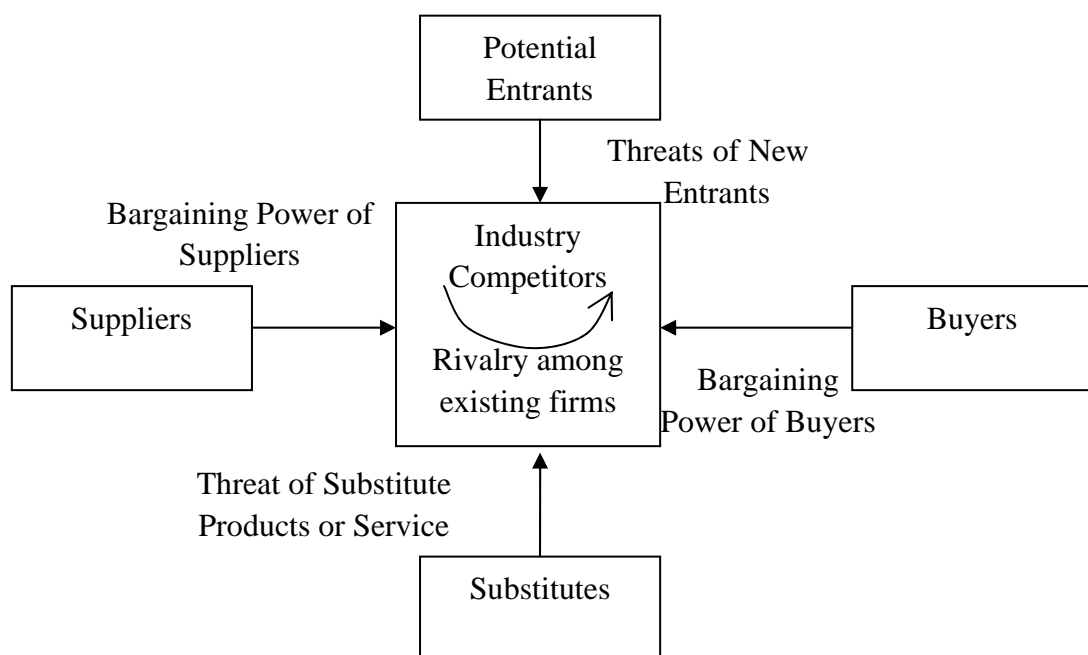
Potential Entrants

Threats of New Entrants

Bargaining Power of Suppliers

Industry Competitors

Rivalry among existing firms

Suppliers

Buyers

Bargaining Power of Buyers

Threat of Substitute Products or Service

Substitutes